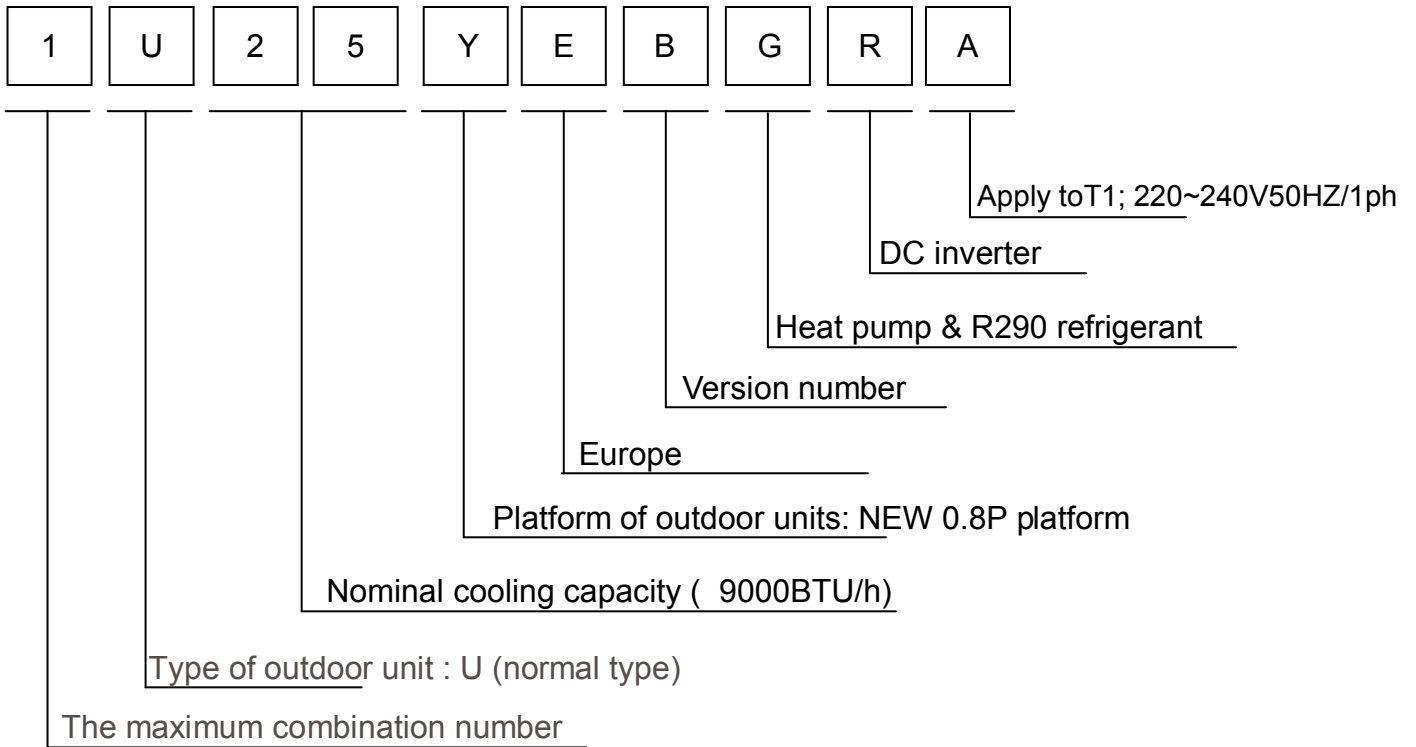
1 U 2 5 Y E B G R A

Apply toT1; 220~240V50HZ/1ph

DC inverter

Heat pump & R290 refrigerant

Version number

Europe

Platform of outdoor units: NEW 0.8P platform

Nominal cooling capacity ( 9000BTU/h)

Type of outdoor unit : U (normal type)

The maximum combination number